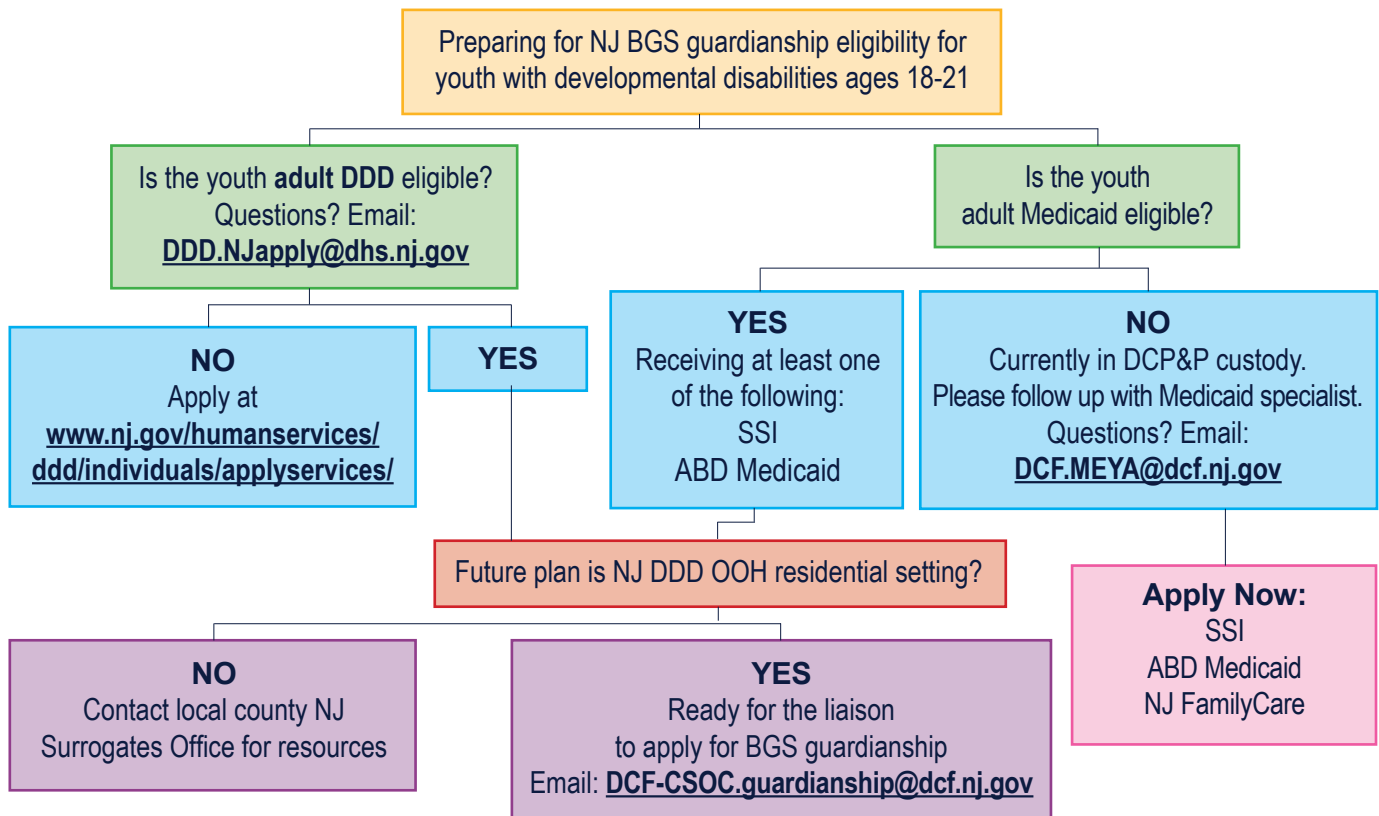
Preparing for NJ BGS guardianship eligibility for youth with developmental disabilities ages 18-21

Is the youth adult DDD eligible?
Questions? Email:
DDD.NJapply@dhs.nj.gov

Is the youth adult Medicaid eligible?

NO
Apply at
www.nj.gov/humanservices/ddd/individuals/applyservices/

YES

YES
Receiving at least one of the following:
SSI
ABD Medicaid

NO
Currently in DCP&P custody.
Please follow up with Medicaid specialist.
Questions? Email:
DCF.MEYA@dcf.nj.gov

Future plan is NJ DDD OOH residential setting?

Apply Now:
SSI
ABD Medicaid
NJ FamilyCare

NO
Contact local county NJ Surrogates Office for resources

YES
Ready for the liaison to apply for BGS guardianship
Email: DCF-CSOC.guardianship@dcf.nj.gov